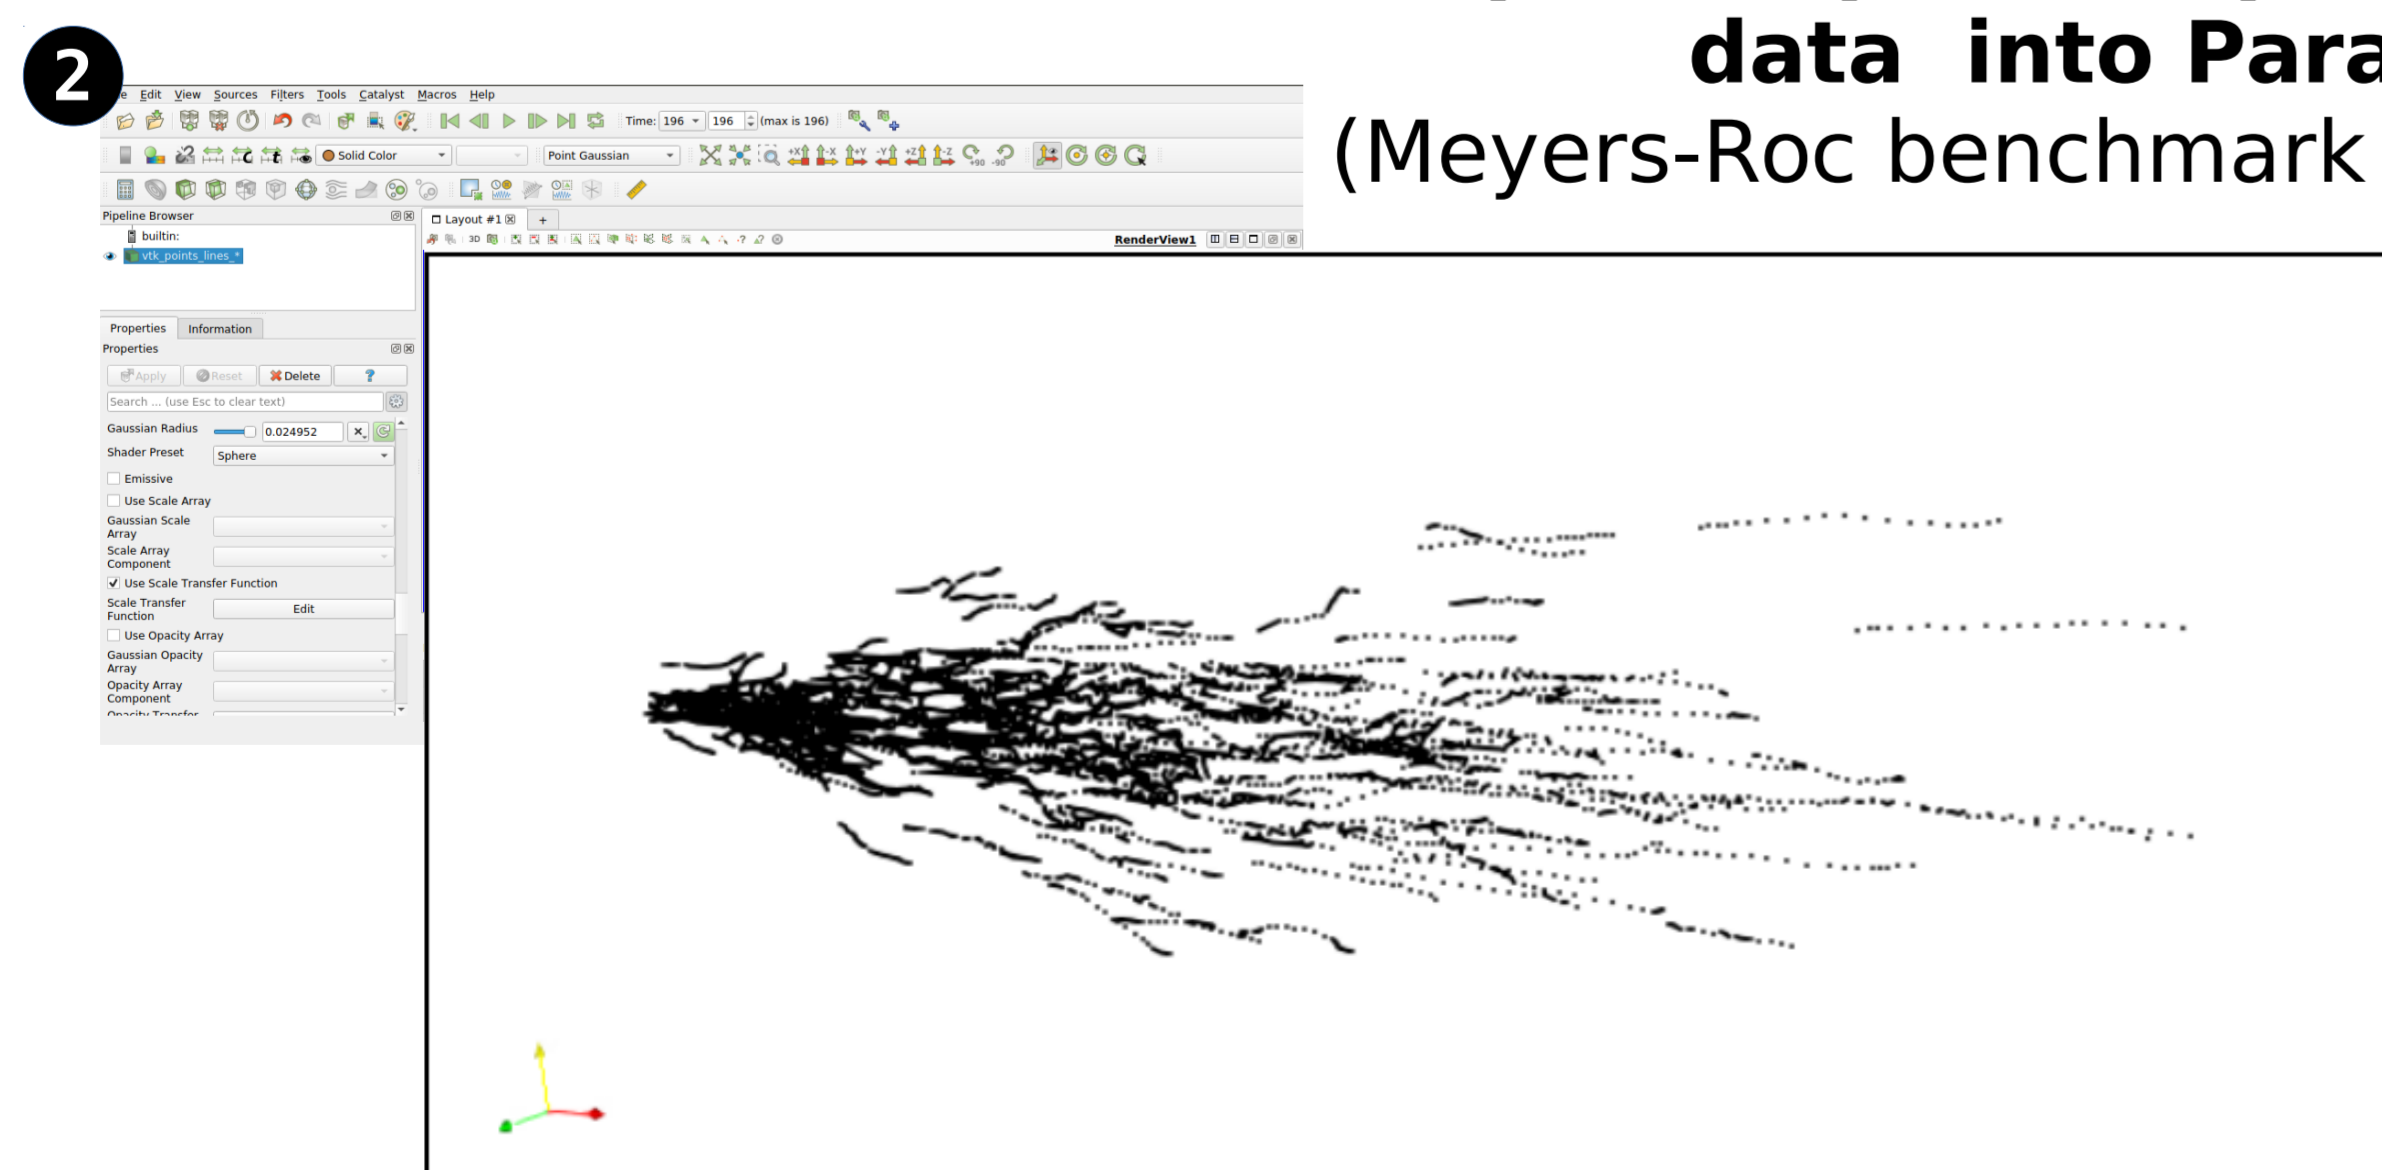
2

data into Para
(Meyers-Roc benchmark

e Edit View Sources Filters Tools Catalyst Macros Help

Time: 196 196 (max is 196)

Solid Color

Point Gaussian

Pipeline Browser

builtin:

vtk_points_lines_*

Layout #1 +

RenderView1

Properties Information

Properties

Apply Reset Delete ?

Search ... (use Esc to clear text)

Gaussian Radius 0.024952

Shader Preset Sphere

Emissive

Use Scale Array

Gaussian Scale Array

Scale Array Component

Use Scale Transfer Function

Scale Transfer Function Edit

Use Opacity Array

Gaussian Opacity Array

Opacity Array Component

Opacity Transfer